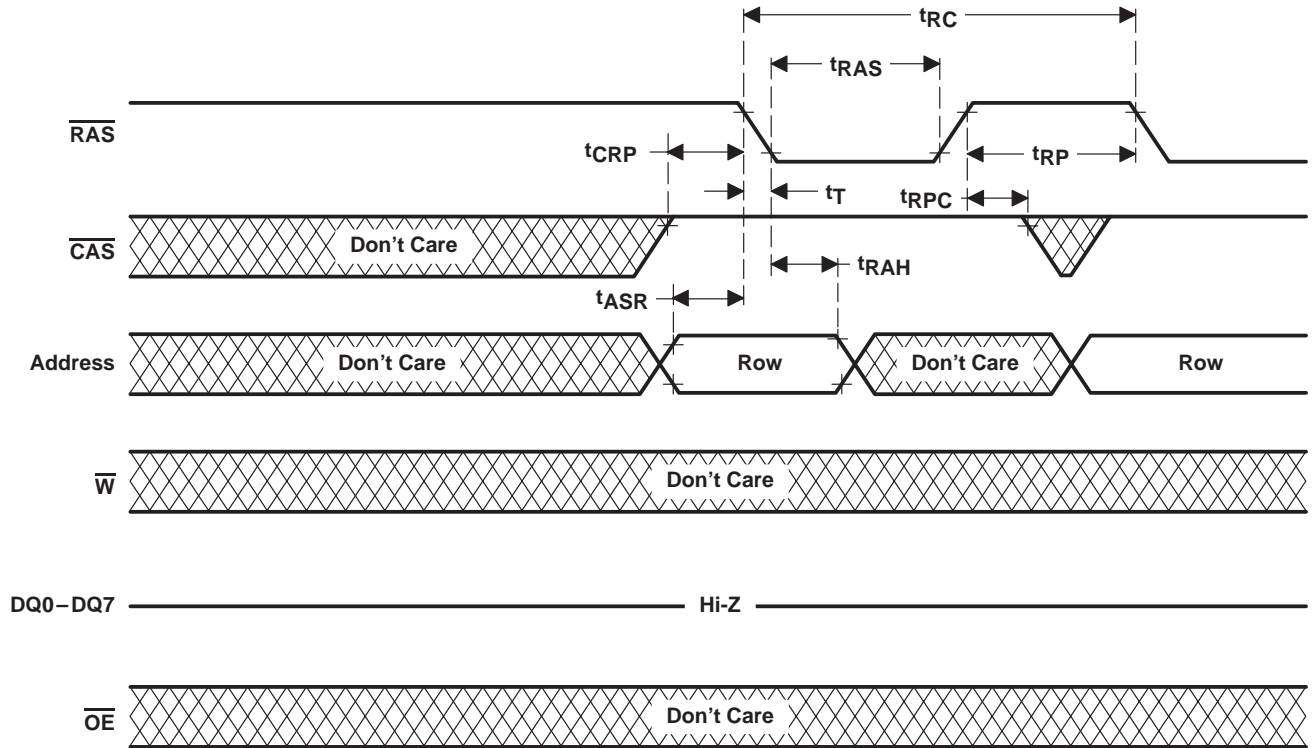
$t_{RC}$

$t_{RAS}$

$\overline{RAS}$

$t_{CRP}$

$t_{RP}$

$t_T$

$t_{RPC}$

$\overline{CAS}$

Don't Care

$t_{RAH}$

$t_{ASR}$

Address

Don't Care

Row

Don't Care

Row

$\overline{W}$

Don't Care

DQ0 − DQ7

Hi-Z

$\overline{OE}$

Don't Care